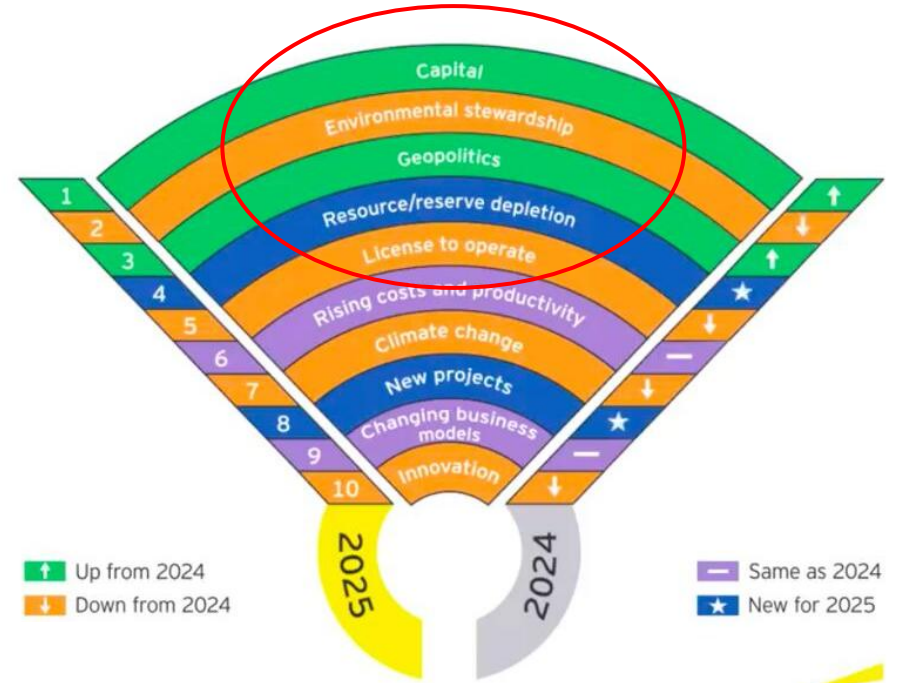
Capital
Environmental stewardship
Geopolitics
Resource/reserve depletion
License to operate
Rising costs and productivity
Climate change
New projects
Changing business models
Innovation

1
2
3
4
5
6
7
8
9
10

2025
2024

Up from 2024
Down from 2024
Same as 2024
New for 2025